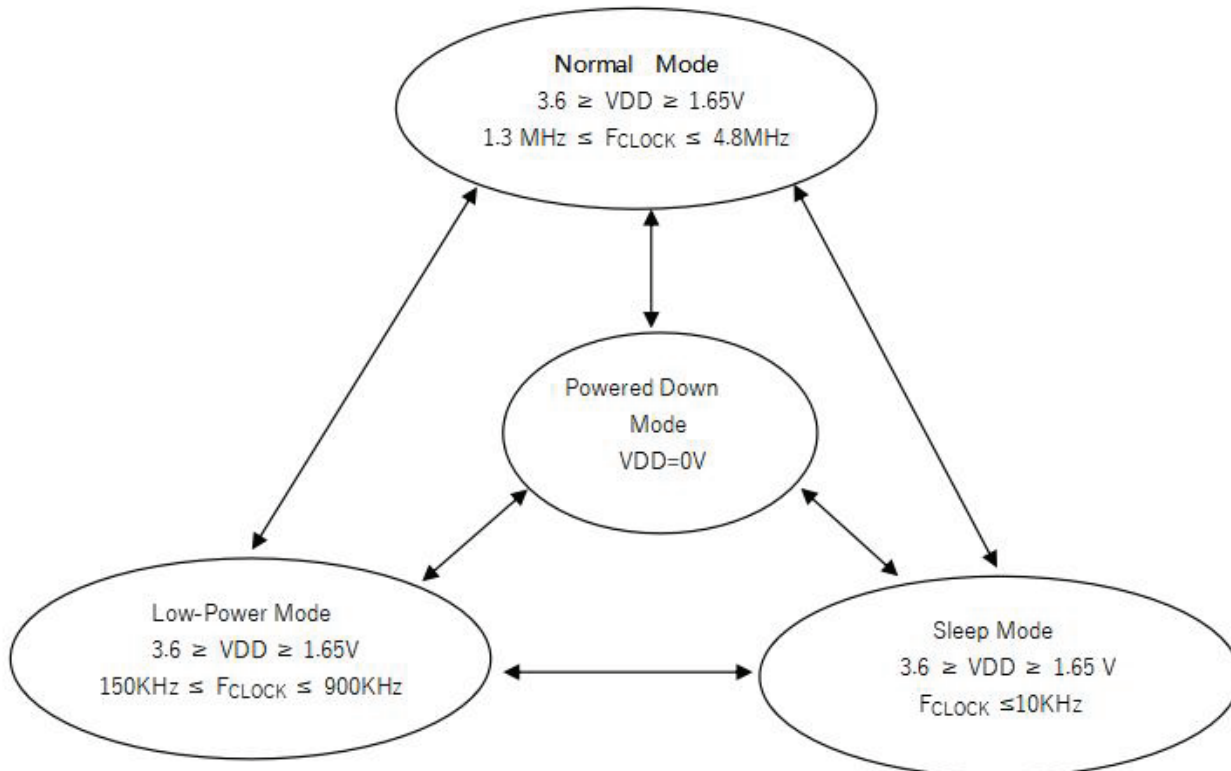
Normal Mode
$3.6 \geq VDD \geq 1.65V$
$1.3\ MHz \leq F_{CLOCK} \leq 4.8MHz$

Powered Down Mode
VDD=0V

Low-Power Mode
$3.6 \geq VDD \geq 1.65V$
$150KHz \leq F_{CLOCK} \leq 900KHz$

Sleep Mode
$3.6 \geq VDD \geq 1.65\ V$
$F_{CLOCK} \leq 10KHz$